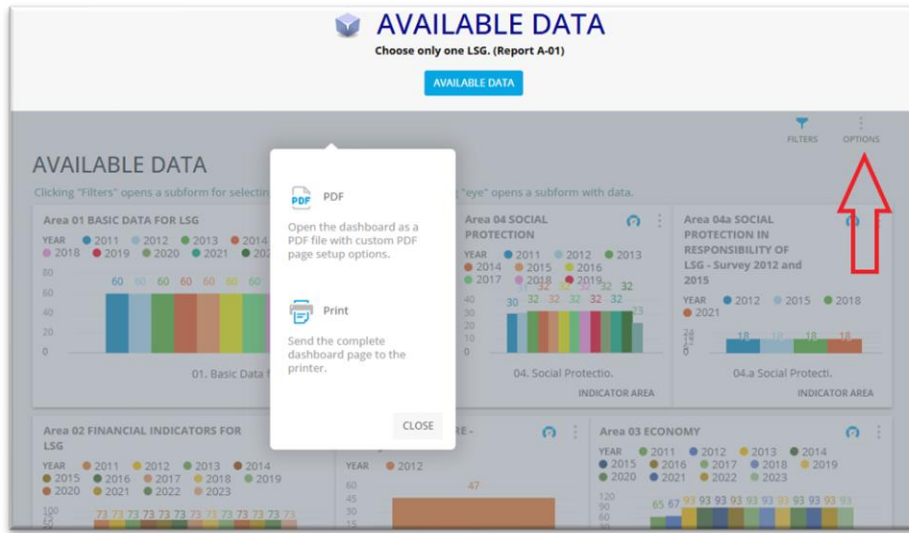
AVAILABLE DATA
Choose only one LSG. (Report A-01)

AVAILABLE DATA

FILTERS
OPTIONS

AVAILABLE DATA
Clicking "Filters" opens a subform for selectin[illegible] "eye" opens a subform with data.

PDF
Open the dashboard as a PDF file with custom PDF page setup options.

Print
Send the complete dashboard page to the printer.

CLOSE

Area 01 BASIC DATA FOR LSG
YEAR 2011 2012 2013 2014 2018 2019 2020 2021 202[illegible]
80
60
40
20
0
60 60 60 60 60 60 60
01. Basic Data f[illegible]

Area 04 SOCIAL PROTECTION
YEAR 2011 2012 2013 2014 2015 2016 2017 2018 2019
50
40
30
20
10
0
30 32 32 32 32 32 32 32 23
04. Social Protectio.
INDICATOR AREA

Area 04a SOCIAL PROTECTION IN RESPONSIBILITY OF LSG - Survey 2012 and 2015
YEAR 2012 2015 2018 2021
18 18 18 18
04.a Social Protecti.
INDICATOR AREA

Area 02 FINANCIAL INDICATORS FOR LSG
YEAR 2011 2012 2013 2014 2015 2016 2017 2018 2019 2020 2021 2022 2023
100
73 73 73 73 73 73 73 73 73 73 73 73 73

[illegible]RE -
YEAR 2012
60
45
30
15
47

Area 03 ECONOMY
YEAR 2011 2012 2013 2014 2015 2016 2017 2018 2019 2020 2021 2022 2023
120
90
60
65 67 93 93 93 93 93 93 93 93 93 93 93